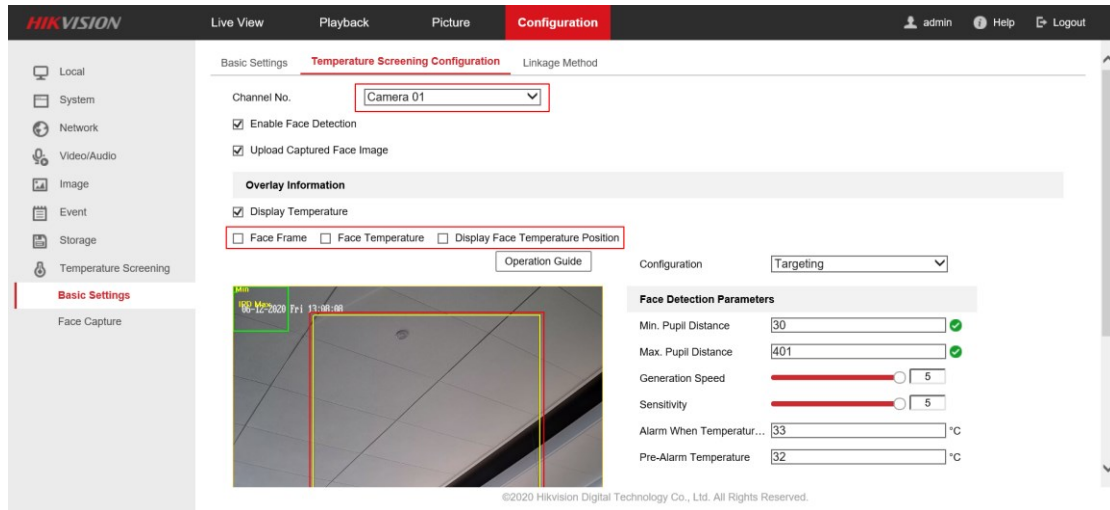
HIKVISION
Live View
Playback
Picture
Configuration
admin
Help
Logout

Local
System
Network
Video/Audio
Image
Event
Storage
Temperature Screening
Basic Settings
Face Capture

Basic Settings
Temperature Screening Configuration
Linkage Method

Channel No. Camera 01
Enable Face Detection
Upload Captured Face Image

Overlay Information
Display Temperature
Face Frame
Face Temperature
Display Face Temperature Position
Operation Guide

Min
IPD Max
06-12-2020 Fri 13:08:08

Configuration Targeting
Face Detection Parameters
Min. Pupil Distance 30
Max. Pupil Distance 401
Generation Speed 5
Sensitivity 5
Alarm When Temperatur... 33 °C
Pre-Alarm Temperature 32 °C

©2020 Hikvision Digital Technology Co., Ltd. All Rights Reserved.